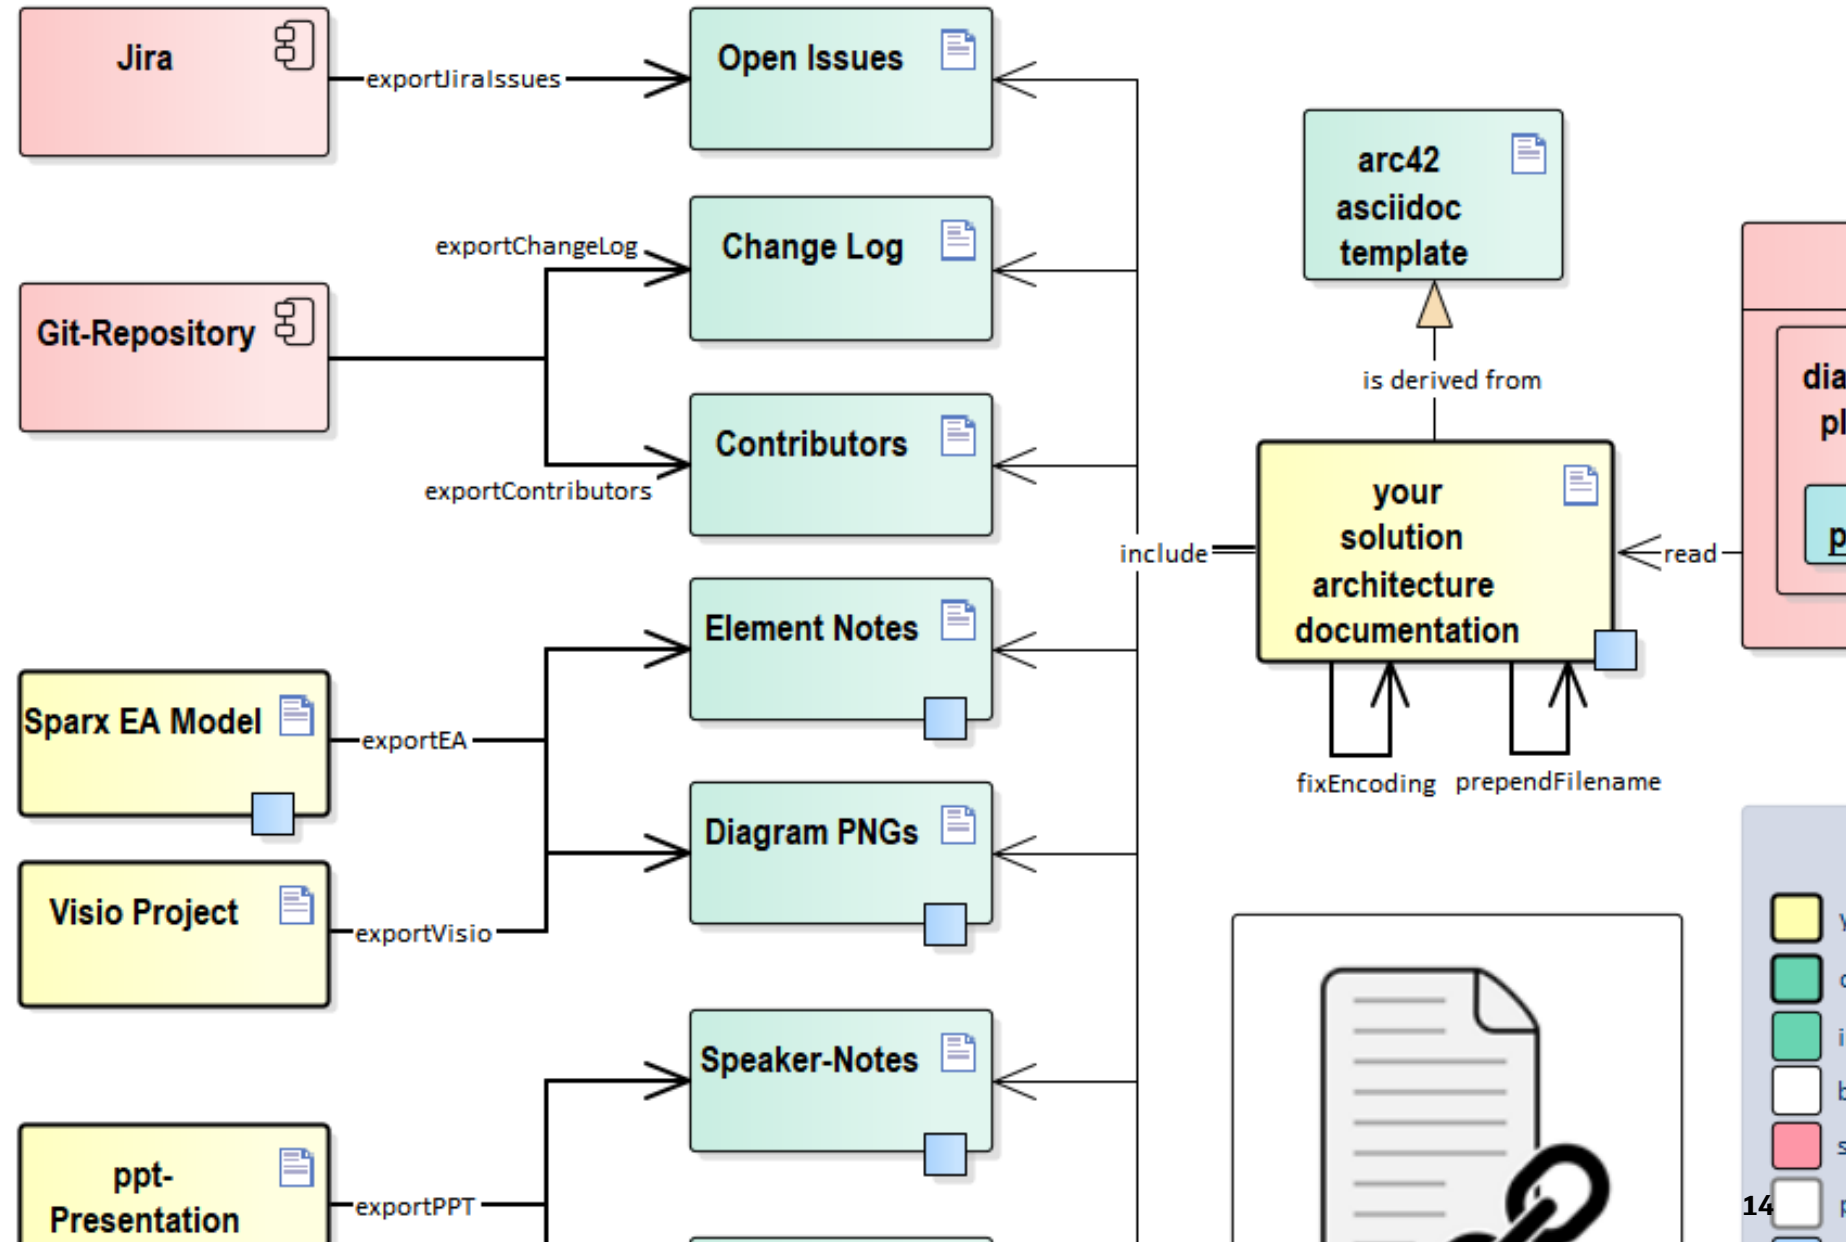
Jira

exportJiraIssues

Open Issues

Change Log

exportChangeLog

Git-Repository

Contributors

exportContributors

arc42 asciidoc template

is derived from

include

your solution architecture documentation

read

dia
pl
p

Element Notes

Sparx EA Model

exportEA

Diagram PNGs

Visio Project

exportVisio

fixEncoding

prependFilename

Speaker-Notes

ppt-Presentation

exportPPT

Y
c
i
b
s
p
14